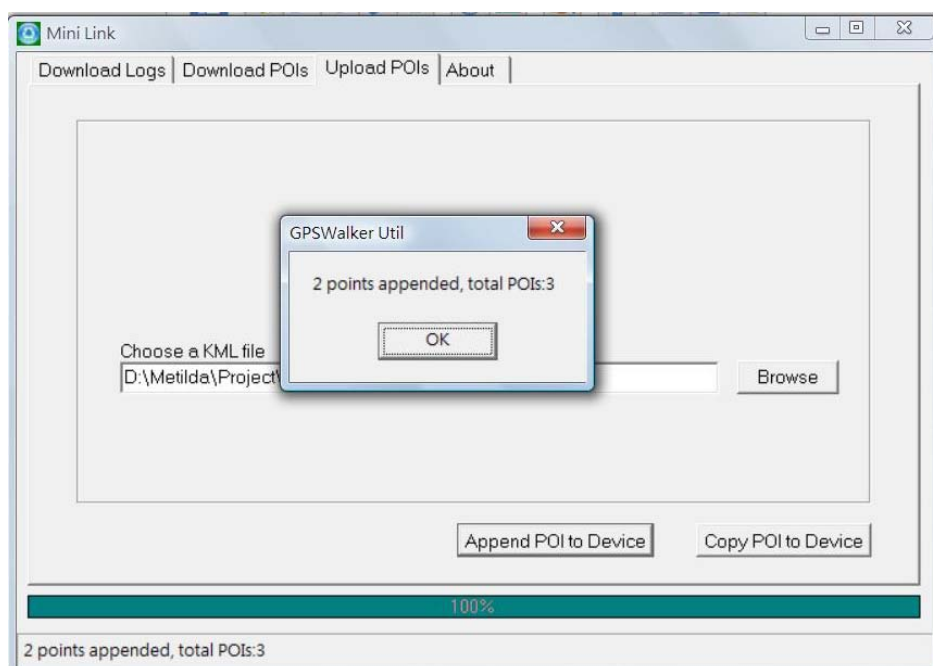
Mini Link

Download Logs | Download POIs | Upload POIs | About

GPSWalker Util

2 points appended, total POIs:3

OK

Choose a KML file

D:\Metilda\Project\

Browse

Append POI to Device

Copy POI to Device

100%

2 points appended, total POIs:3